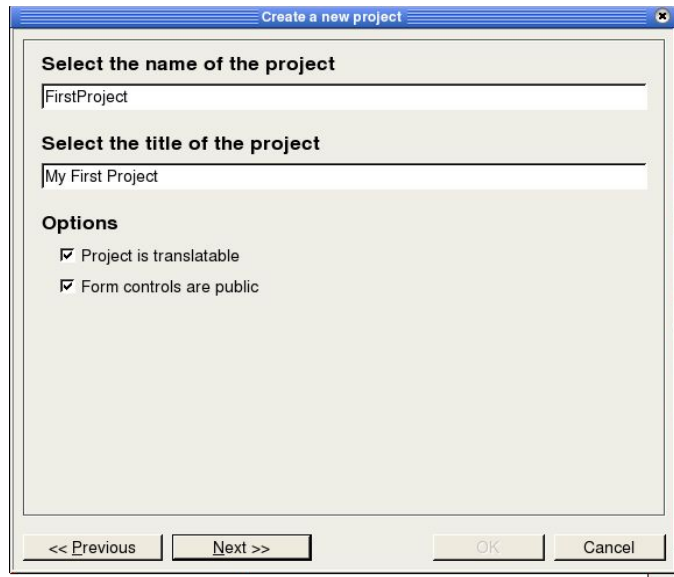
Create a new project

Select the name of the project

FirstProject

Select the title of the project

My First Project

Options

☑ Project is translatable

☑ Form controls are public

<< Previous

Next >>

OK

Cancel